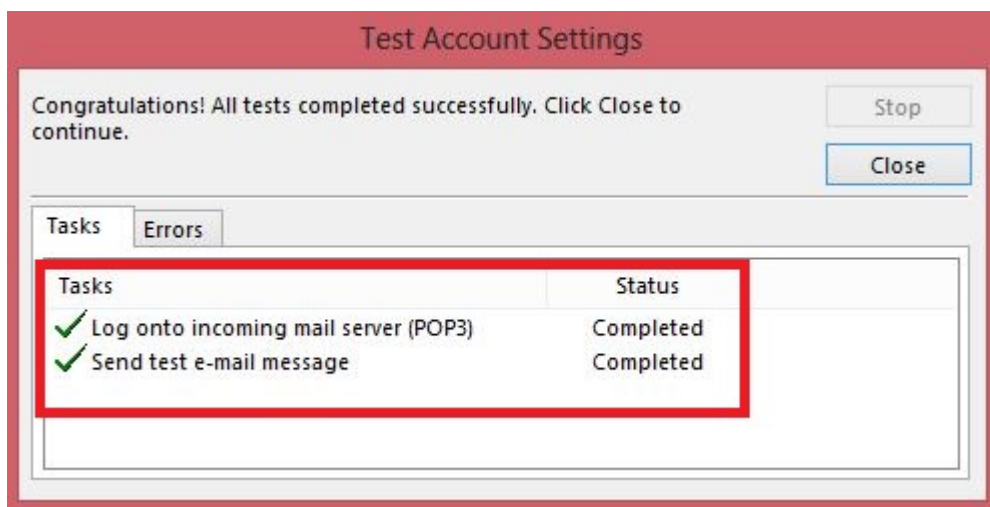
Test Account Settings

Congratulations! All tests completed successfully. Click Close to continue.

Stop

Close

Tasks Errors

| Tasks | Status |
|---|---|
| Log onto incoming mail server (POP3) | Completed |
| Send test e-mail message | Completed |